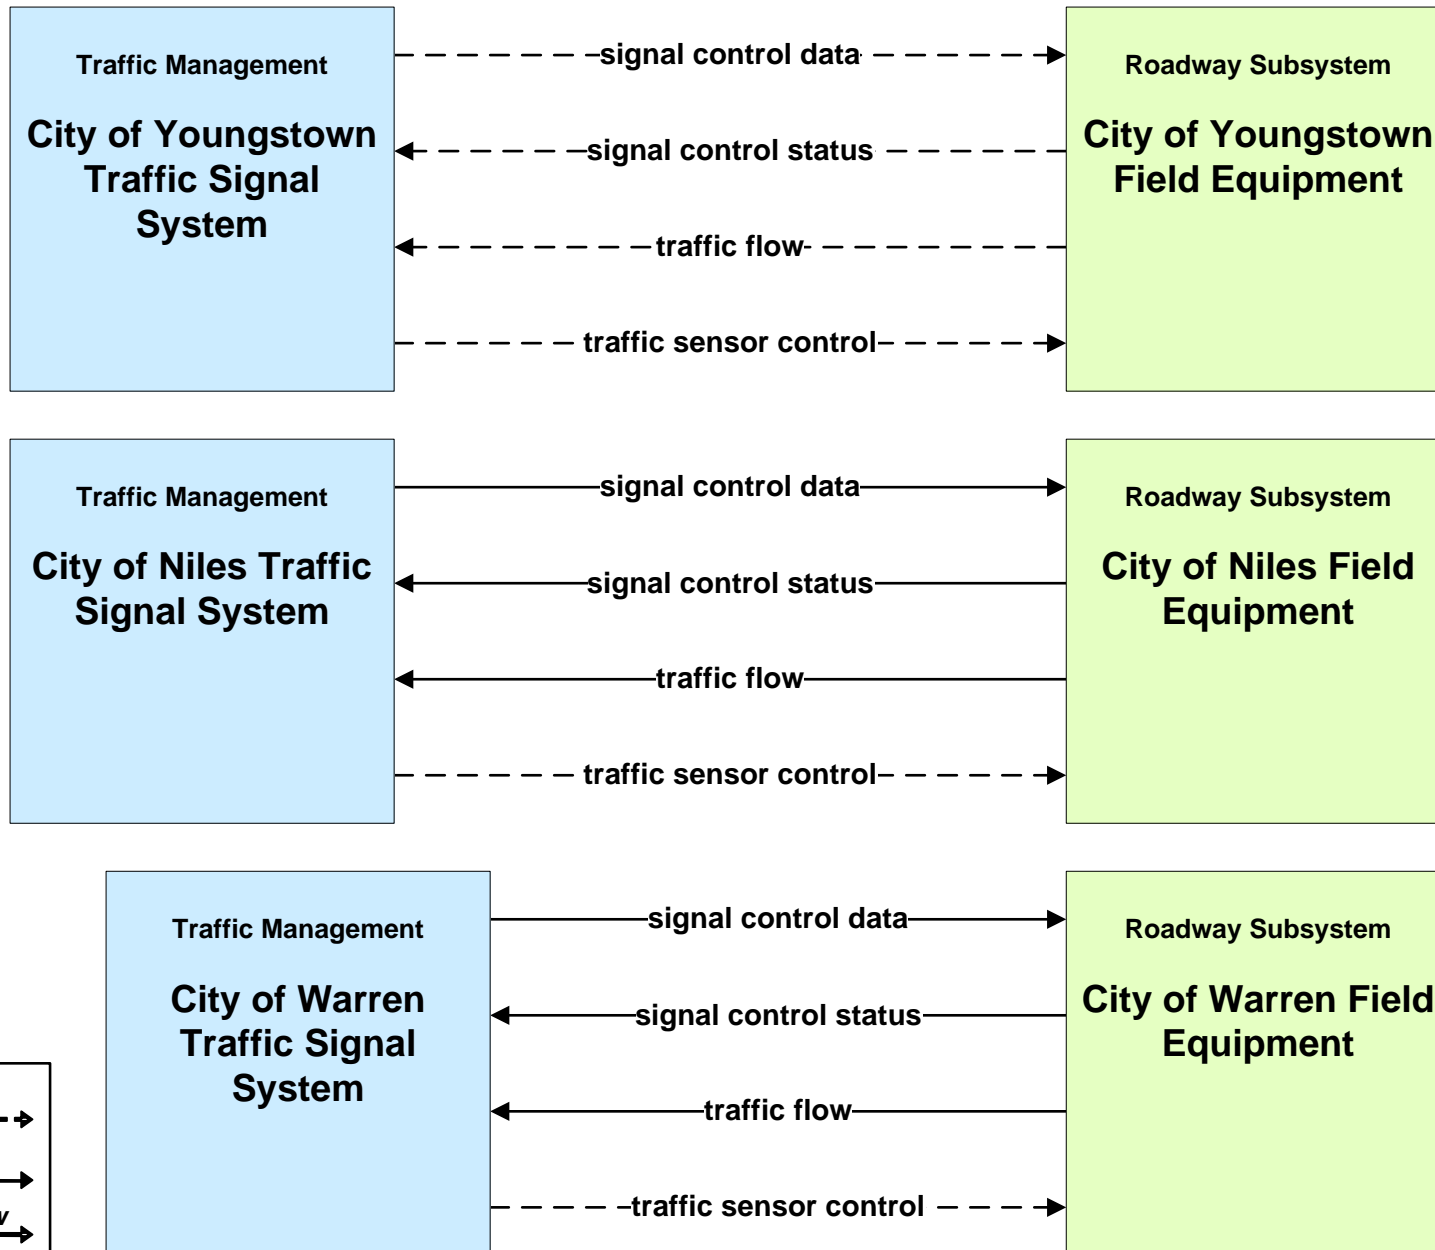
Traffic Management

City of Youngstown Traffic Signal System

signal control data

signal control status

traffic flow

traffic sensor control

Roadway Subsystem

City of Youngstown Field Equipment

Traffic Management

City of Niles Traffic Signal System

signal control data

signal control status

traffic flow

traffic sensor control

Roadway Subsystem

City of Niles Field Equipment

Traffic Management

City of Warren Traffic Signal System

signal control data

signal control status

traffic flow

traffic sensor control

Roadway Subsystem

City of Warren Field Equipment

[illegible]